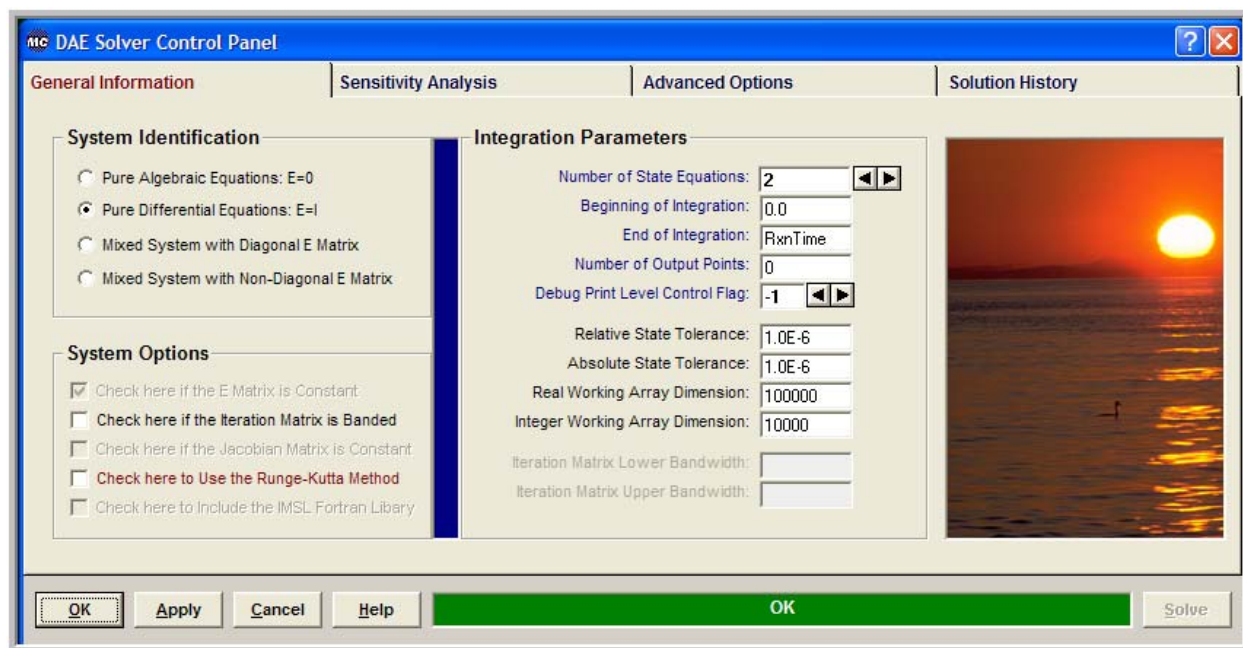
MC DAE Solver Control Panel

General Information | Sensitivity Analysis | Advanced Options | Solution History

System Identification

Pure Algebraic Equations: E=0
Pure Differential Equations: E=I
Mixed System with Diagonal E Matrix
Mixed System with Non-Diagonal E Matrix

System Options

Check here if the E Matrix is Constant
Check here if the Iteration Matrix is Banded
Check here if the Jacobian Matrix is Constant
Check here to Use the Runge-Kutta Method
Check here to Include the IMSL Fortran Libary

Integration Parameters

Number of State Equations: 2
Beginning of Integration: 0.0
End of Integration: RxnTime
Number of Output Points: 0
Debug Print Level Control Flag: -1

Relative State Tolerance: 1.0E-6
Absolute State Tolerance: 1.0E-6
Real Working Array Dimension: 100000
Integer Working Array Dimension: 10000

Iteration Matrix Lower Bandwidth:
Iteration Matrix Upper Bandwidth:

OK | Apply | Cancel | Help | OK | Solve